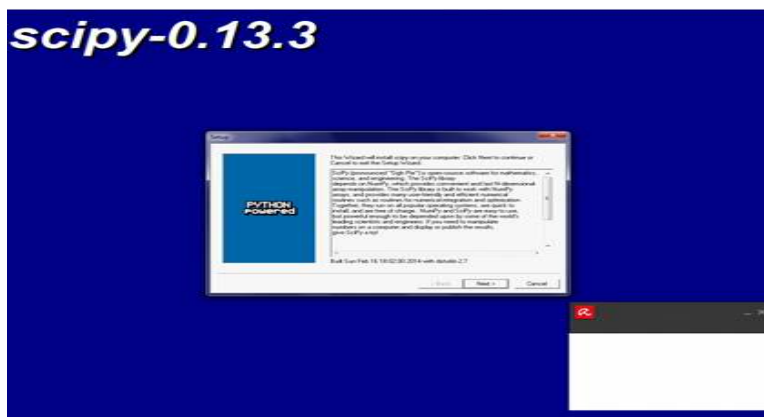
scipy-0.13.3

Setup

This Wizard will install scipy on your computer. Click Next to continue or Cancel to exit the Setup Wizard.

SciPy (pronounced "Sigh Pie") is open-source software for mathematics, science, and engineering. The SciPy library depends on NumPy, which provides convenient and fast N-dimensional array manipulation. The SciPy library is built to work with NumPy arrays, and provides many user-friendly and efficient numerical routines such as routines for numerical integration and optimization. Together, they run on all popular operating systems, are quick to install, and are free of charge. NumPy and SciPy are easy to use, but powerful enough to be depended upon by some of the world's leading scientists and engineers. If you need to manipulate numbers on a computer and display or publish the results, give SciPy a try!

Built Sun Feb 16 18:02:00 2014 with distutils-2.7

PYTHON powered

< Back Next > Cancel